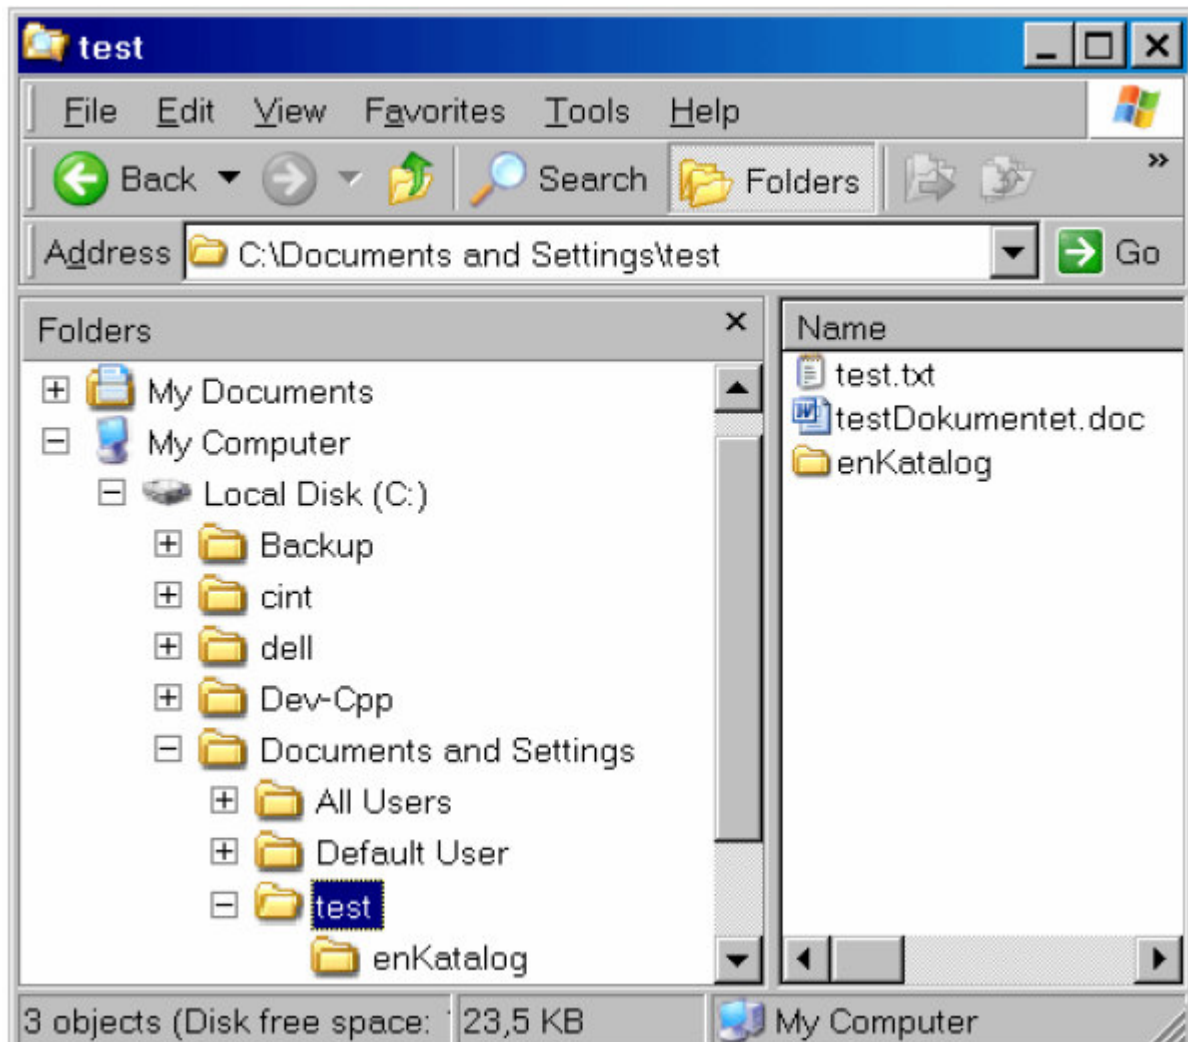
test

File Edit View Favorites Tools Help

Back Search Folders

Address C:\Documents and Settings\test Go

Folders

My Documents
My Computer
Local Disk (C:)
Backup
cint
dell
Dev-Cpp
Documents and Settings
All Users
Default User
test
enKatalog

Name
test.txt
testDokumentet.doc
enKatalog

3 objects (Disk free space: 23,5 KB My Computer